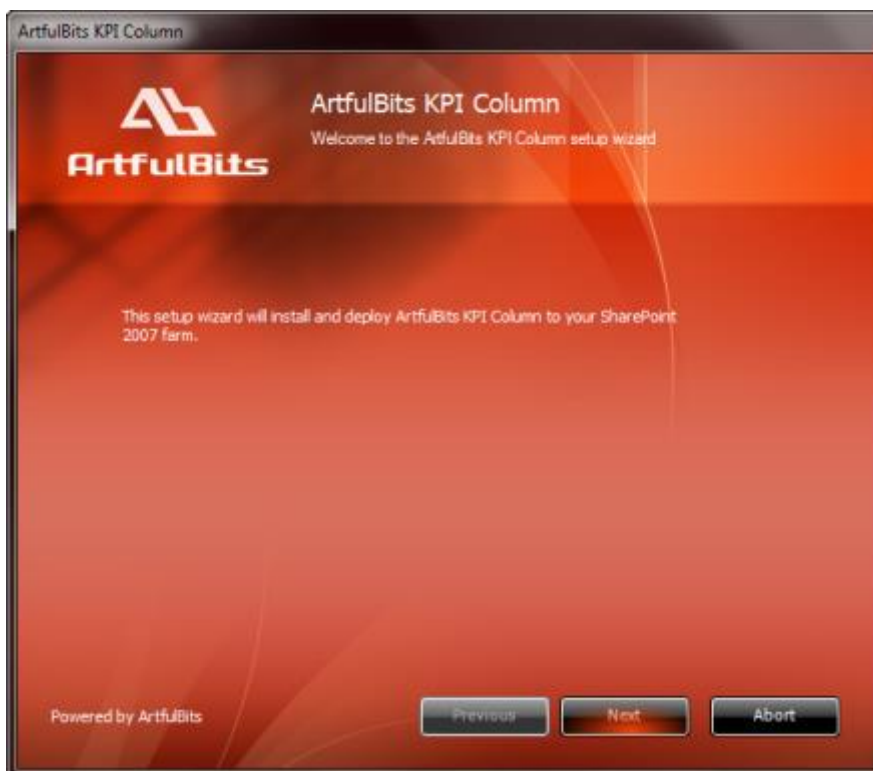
ArtfulBits KPI Column

ArtfulBits

ArtfulBits KPI Column

Welcome to the ArtfulBits KPI Column setup wizard

This setup wizard will install and deploy ArtfulBits KPI Column to your SharePoint 2007 farm.

Powered by ArtfulBits

Previous

Next

Abort